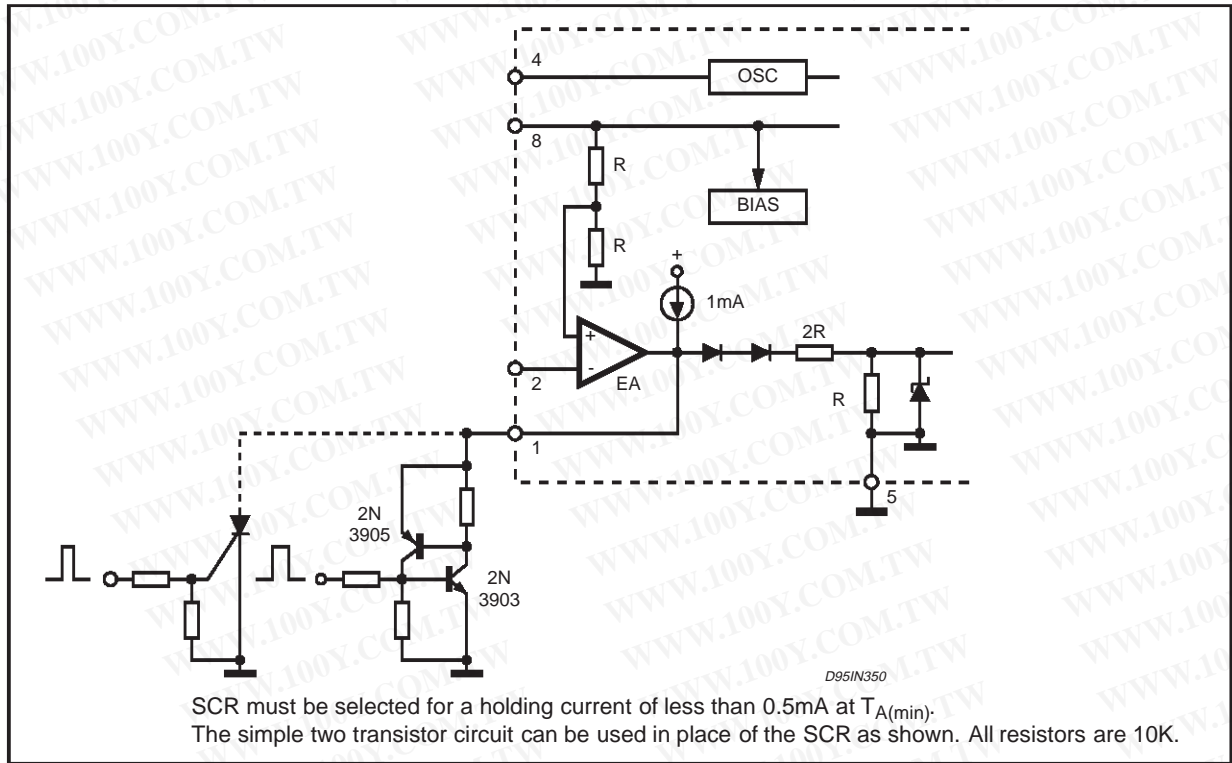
4
OSC
8
R
BIAS
R
+
1mA
+
-
2
EA
2R
R
1
5
2N
3905
2N
3903
D95IN350
SCR must be selected for a holding current of less than 0.5mA at $T_{A(min)}$.
The simple two transistor circuit can be used in place of the SCR as shown. All resistors are 10K.
WWW.100Y.COM.TW